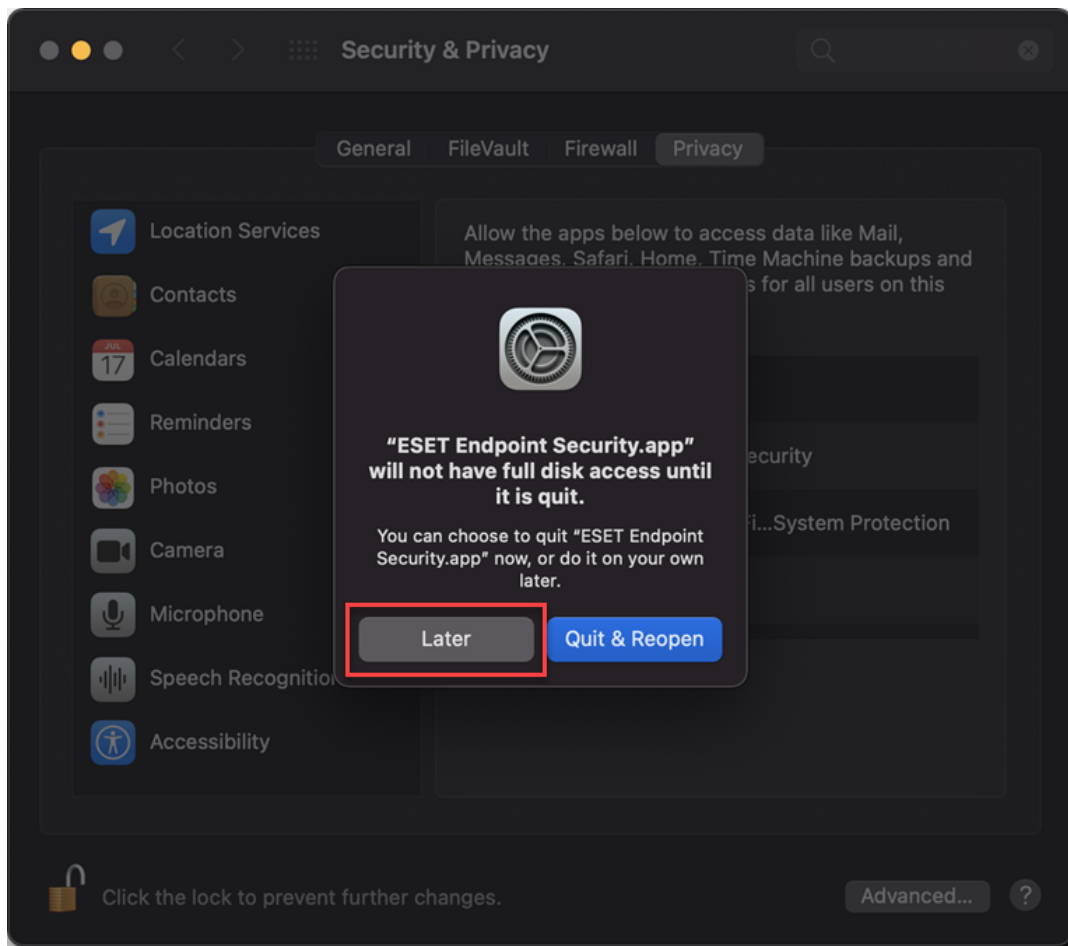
Security & Privacy

General FileVault Firewall Privacy

Location Services
Contacts
JUL 17 Calendars
Reminders
Photos
Camera
Microphone
Speech Recognitio
Accessibility

Allow the apps below to access data like Mail, Messages, Safari, Home, Time Machine backups and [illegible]s for all users on this

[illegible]ecurity

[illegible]i...System Protection

"ESET Endpoint Security.app" will not have full disk access until it is quit.

You can choose to quit "ESET Endpoint Security.app" now, or do it on your own later.

Later
Quit & Reopen

Click the lock to prevent further changes.

Advanced...
?